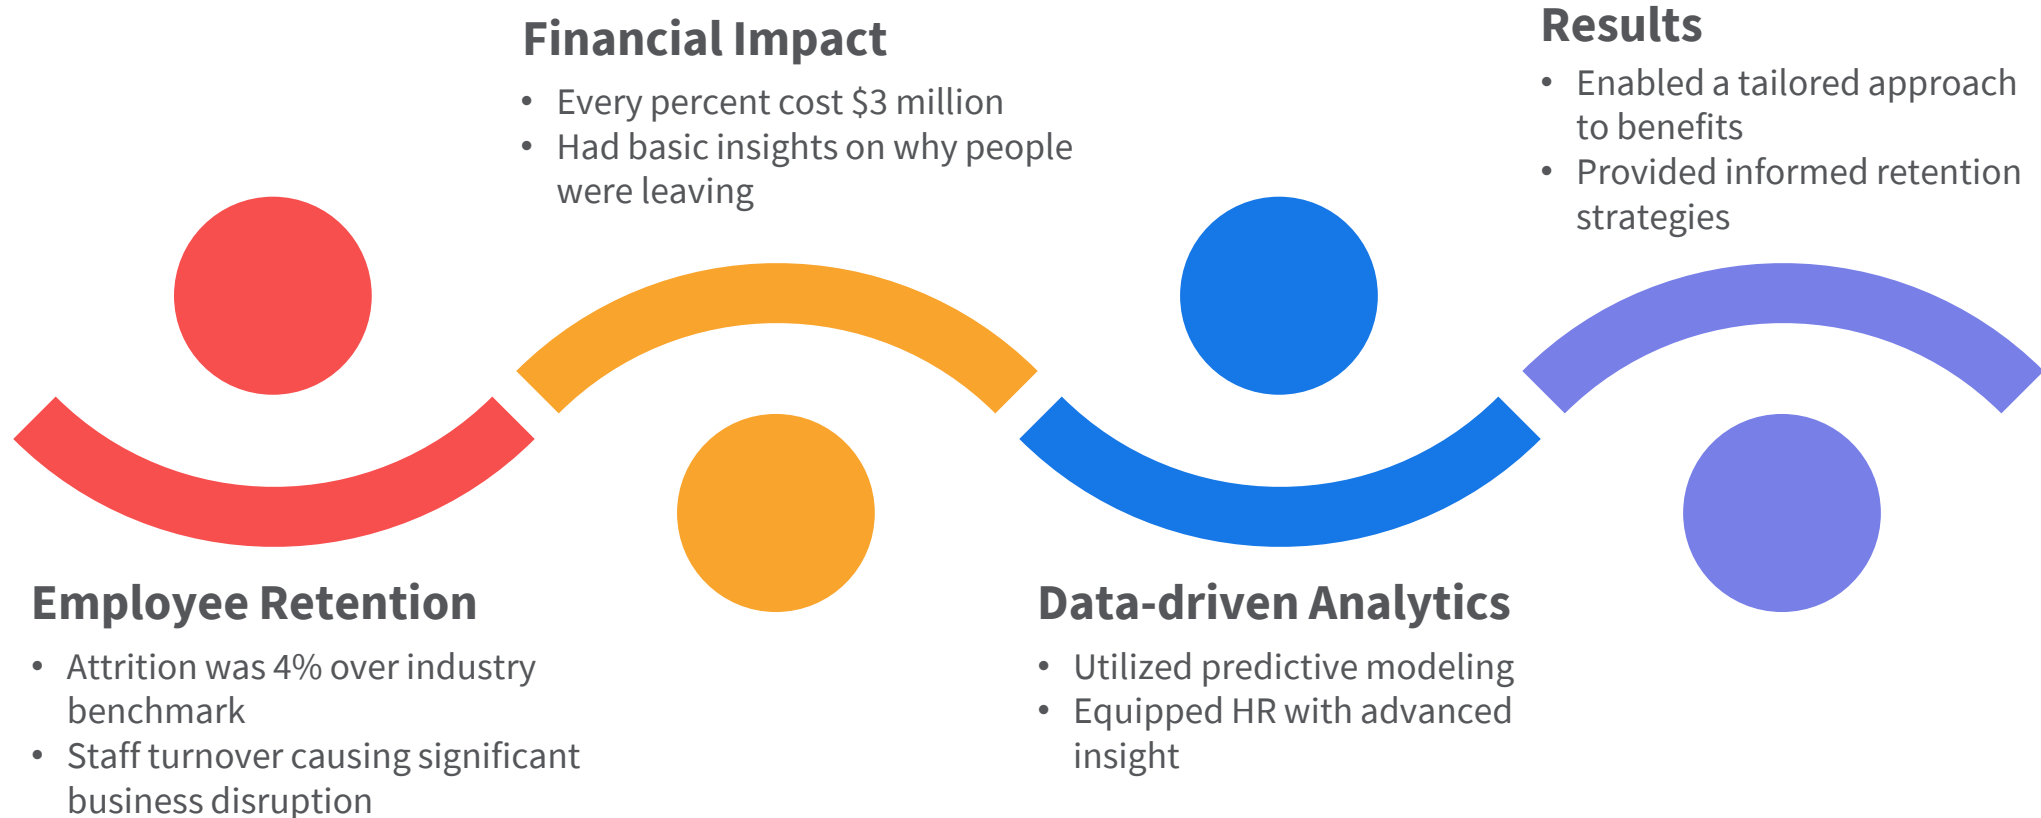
Employee Retention

- Attrition was 4% over industry benchmark
- Staff turnover causing significant business disruption

Financial Impact

- Every percent cost \$3 million
- Had basic insights on why people were leaving

Data-driven Analytics

- Utilized predictive modeling
- Equipped HR with advanced insight

Results

- Enabled a tailored approach to benefits
- Provided informed retention strategies